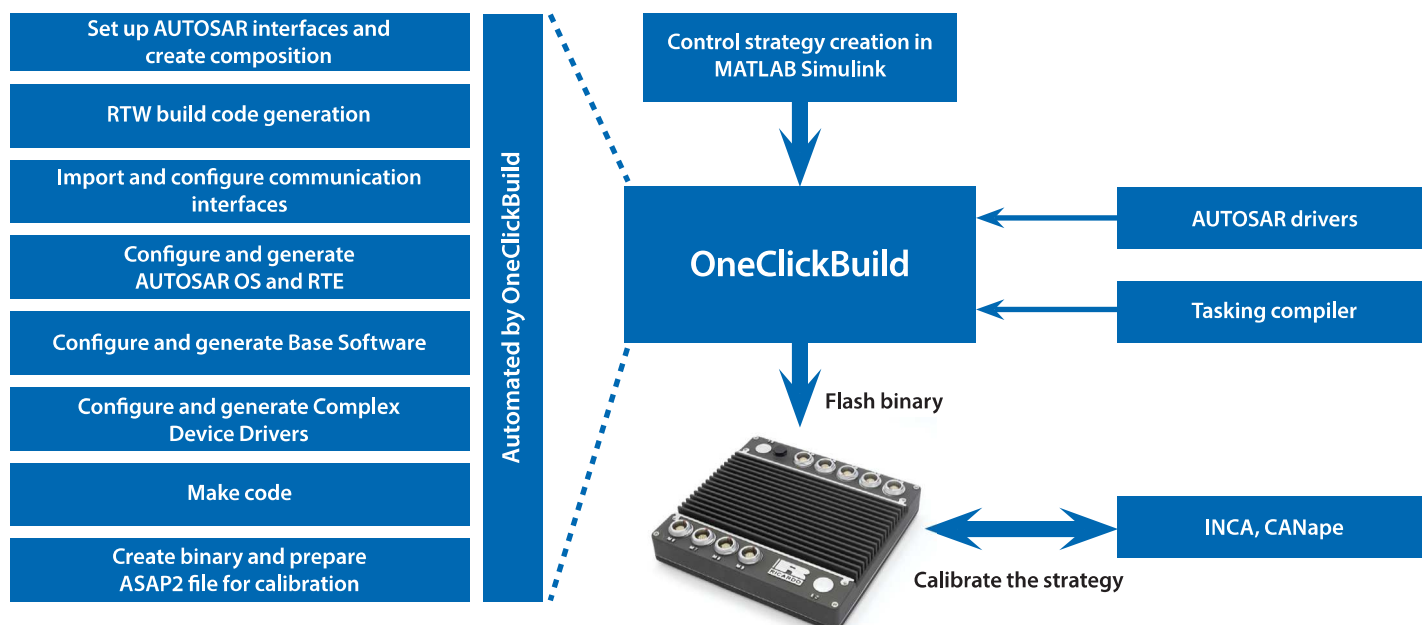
Set up AUTOSAR interfaces and create composition

RTW build code generation

Import and configure communication interfaces

Configure and generate AUTOSAR OS and RTE

Configure and generate Base Software

Configure and generate Complex Device Drivers

Make code

Create binary and prepare ASAP2 file for calibration

Automated by OneClickBuild

Control strategy creation in MATLAB Simulink

OneClickBuild

AUTOSAR drivers

Tasking compiler

Flash binary

INCA, CANape

Calibrate the strategy